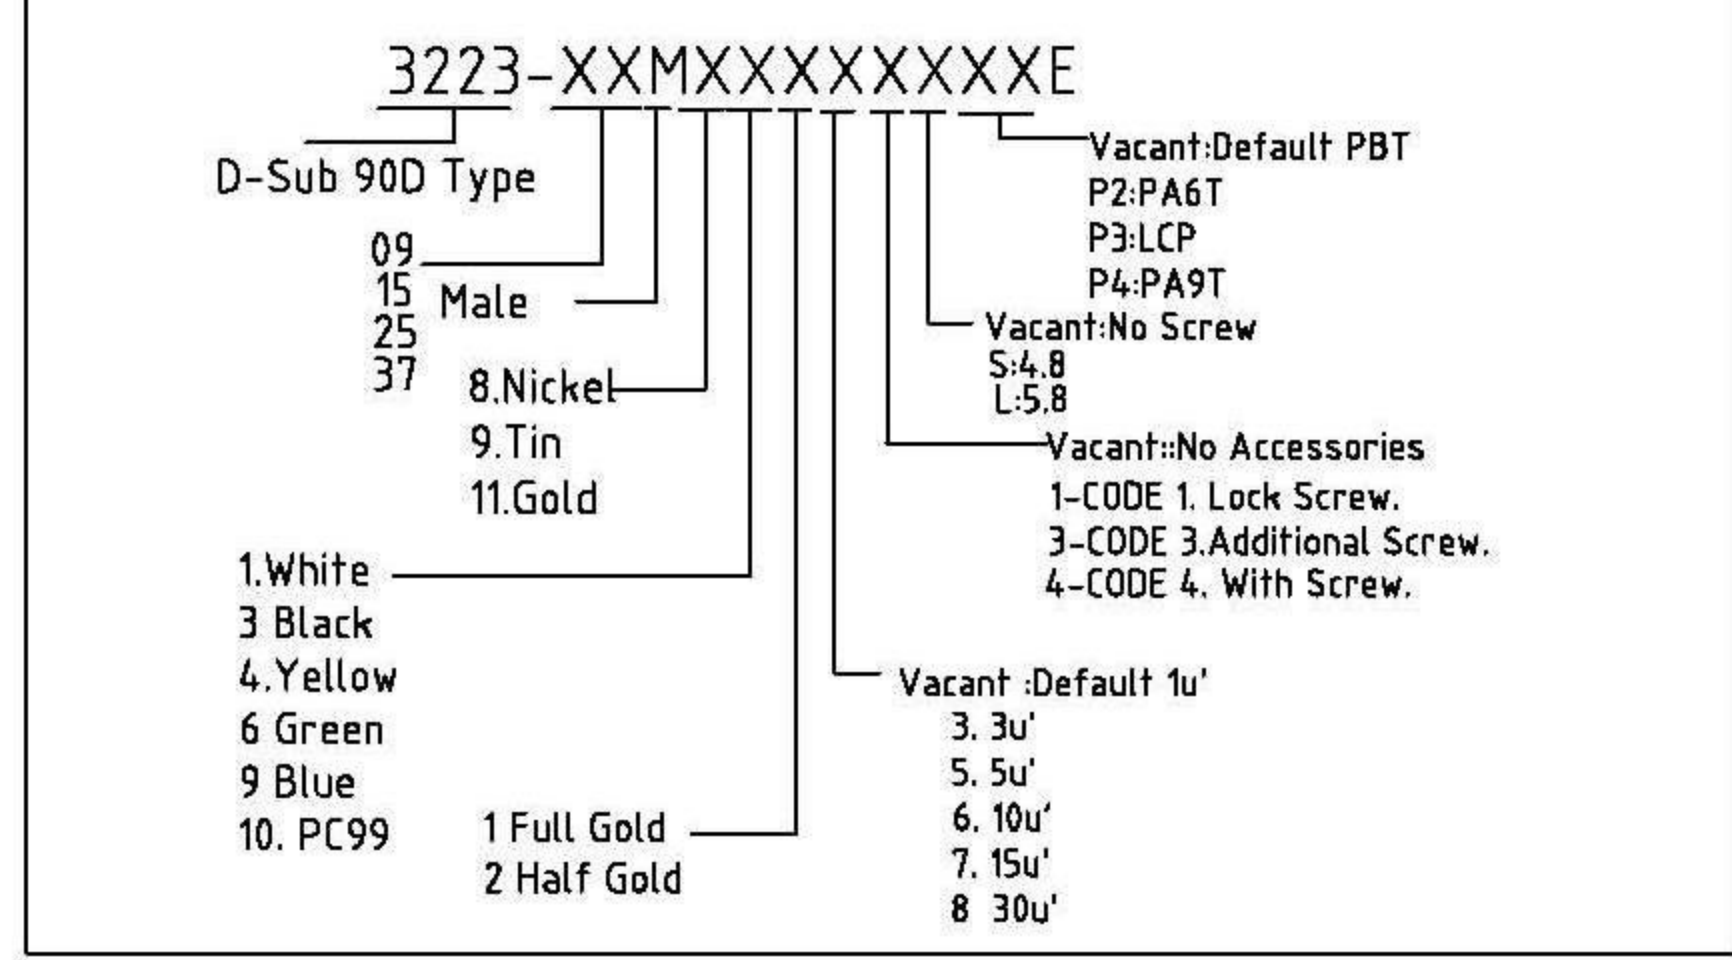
3223-XXMXXXXXXXE

D-Sub 90D Type

09
15
25
37

Male

8.Nickel
9.Tin
11.Gold

1.White
3 Black
4.Yellow
6 Green
9 Blue
10. PC99

1 Full Gold
2 Half Gold

Vacant :Default 1u'
3. 3u'
5. 5u'
6. 10u'
7. 15u'
8 30u'

Vacant::No Accessories
1-CODE 1. Lock Screw.
3-CODE 3.Additional Screw.
4-CODE 4. With Screw.

Vacant:No Screw
S:4.8
L:5.8

Vacant:Default PBT
P2:PA6T
P3:LCP
P4:PA9T